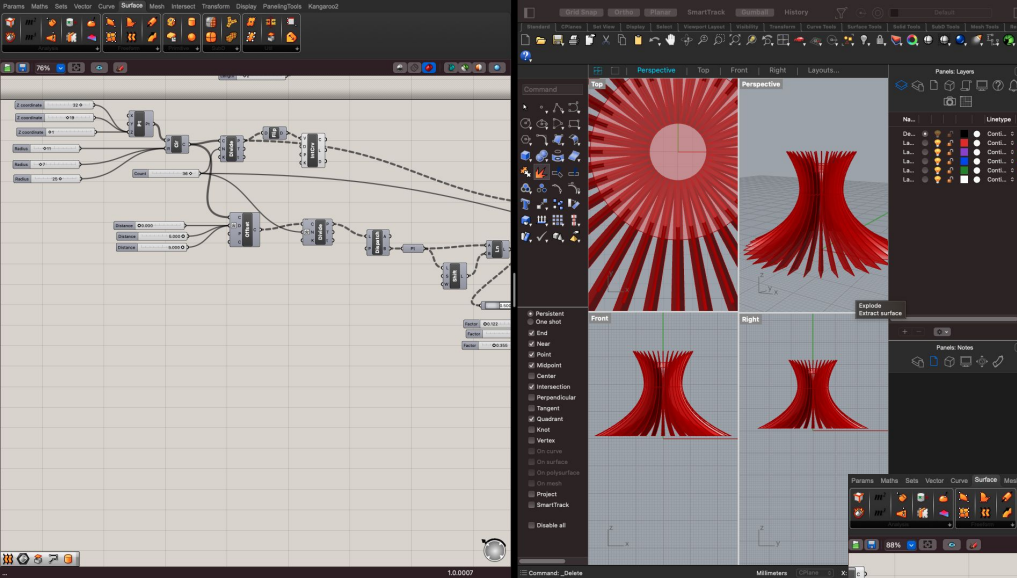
Params Maths Sets Vector Curve Surface Mesh Intersect Transform Display PanelingTools Kangaroo2

76%

Z coordinate 32
Z coordinate 19
Z coordinate 1
Radius 11
Radius 7
Radius 25
Count 36
Distance 0.000
Distance 0.000
Distance 0.000
Factor 0.103
Factor
Factor 0.000

Cir
Divide
Flip
InCrv
Offset
Divide
Dispatch
Shift
Ln

1.0.0007

Grid Snap Ortho Planar SmartTrack Gumball History

Default

Standard CPlanes Set View Display Select Viewport Layout Visibility Transform Curve Tools Surface Tools Solid Tools SubD Tools Mesh Tools

Perspective Top Front Right Layouts...

Command

Top
Perspective
Front
Right

Explode
Extract surface

Persistent
One shot
End
Near
Point
Midpoint
Center
Intersection
Perpendicular
Tangent
Quadrant
Knot
Vertex
On curve
On surface
On polysurface
On mesh
Project
SmartTrack
Disable all

Panels: Layers
Na...
Linetype
De... Conti...
La... Conti...
La... Conti...
La... Conti...
La... Conti...
La... Conti...

Panels: Notes

Params Maths Sets Vector Curve Surface Mes

88%

Command: _Delete
Millimeters CPlane X: